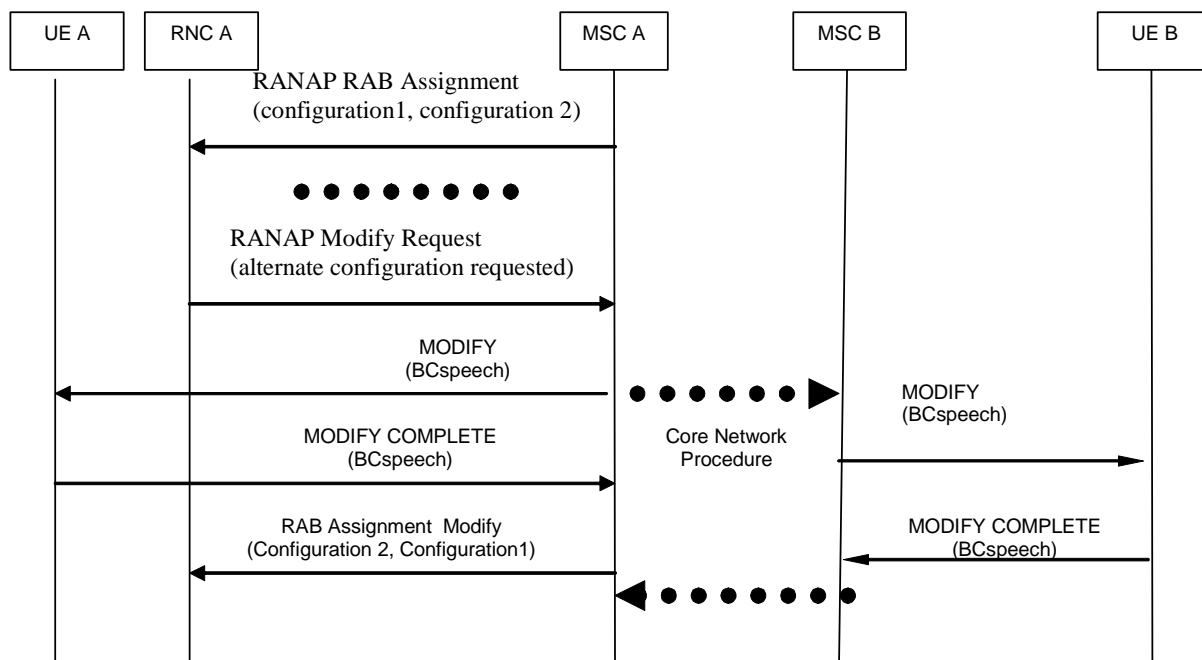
UE A

RNC A

MSC A

MSC B

UE B

RANAP RAB Assignment
(configuration1, configuration 2)

RANAP Modify Request
(alternate configuration requested)

MODIFY
(BCspeech)

MODIFY
(BCspeech)

MODIFY COMPLETE
(BCspeech)

Core Network
Procedure

RAB Assignment Modify
(Configuration 2, Configuration1)

MODIFY COMPLETE
(BCspeech)